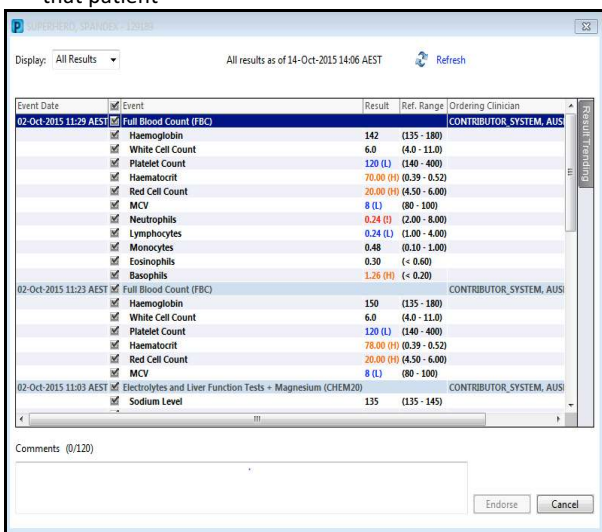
that patient

SUPERHERO, SPANDEX - 129029

Display: All Results
All results as of 14-Oct-2015 14:06 AEST
Refresh

| Event Date | Event | Result | Ref. Range | Ordering Clinician |
|---|---|---|---|---|
| 02-Oct-2015 11:29 AEST | Full Blood Count (FBC) | | | CONTRIBUTOR_SYSTEM, AUS |
| | Haemoglobin | 142 | (135 - 180) | |
| | White Cell Count | 6.0 | (4.0 - 11.0) | |
| | Platelet Count | 120 (L) | (140 - 400) | |
| | Haematocrit | 70.00 (H) | (0.39 - 0.52) | |
| | Red Cell Count | 20.00 (H) | (4.50 - 6.00) | |
| | MCV | 8 (L) | (80 - 100) | |
| | Neutrophils | 0.24 (!) | (2.00 - 8.00) | |
| | Lymphocytes | 0.24 (L) | (1.00 - 4.00) | |
| | Monocytes | 0.48 | (0.10 - 1.00) | |
| | Eosinophils | 0.30 | (< 0.60) | |
| | Basophils | 1.26 (H) | (< 0.20) | |
| 02-Oct-2015 11:23 AEST | Full Blood Count (FBC) | | | CONTRIBUTOR_SYSTEM, AUS |
| | Haemoglobin | 150 | (135 - 180) | |
| | White Cell Count | 6.0 | (4.0 - 11.0) | |
| | Platelet Count | 120 (L) | (140 - 400) | |
| | Haematocrit | 78.00 (H) | (0.39 - 0.52) | |
| | Red Cell Count | 20.00 (H) | (4.50 - 6.00) | |
| | MCV | 8 (L) | (80 - 100) | |
| 02-Oct-2015 11:03 AEST | Electrolytes and Liver Function Tests + Magnesium (CHEM20) | | | CONTRIBUTOR_SYSTEM, AUS |
| | Sodium Level | 135 | (135 - 145) | |

Result Trending

Comments (0/120)

Endorse
Cancel